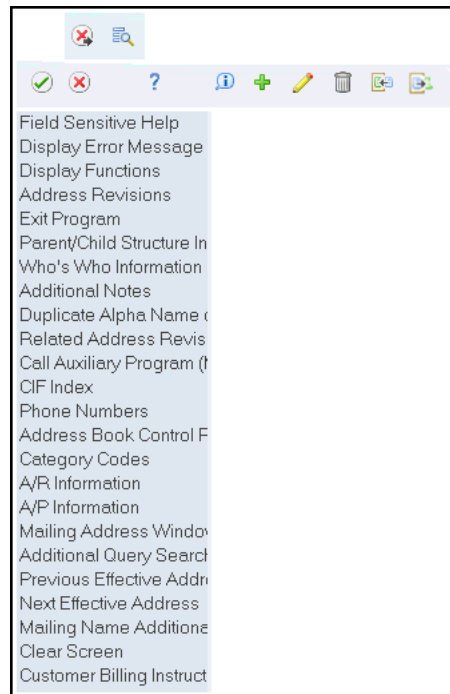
?

Field Sensitive Help
Display Error Message
Display Functions
Address Revisions
Exit Program
Parent/Child Structure In
Who's Who Information
Additional Notes
Duplicate Alpha Name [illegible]
Related Address Revis
Call Auxiliary Program ([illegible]
CIF Index
Phone Numbers
Address Book Control F
Category Codes
A/R Information
A/P Information
Mailing Address Windo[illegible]
Additional Query Searc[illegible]
Previous Effective Addr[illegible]
Next Effective Address
Mailing Name Addition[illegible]
Clear Screen
Customer Billing Instruct